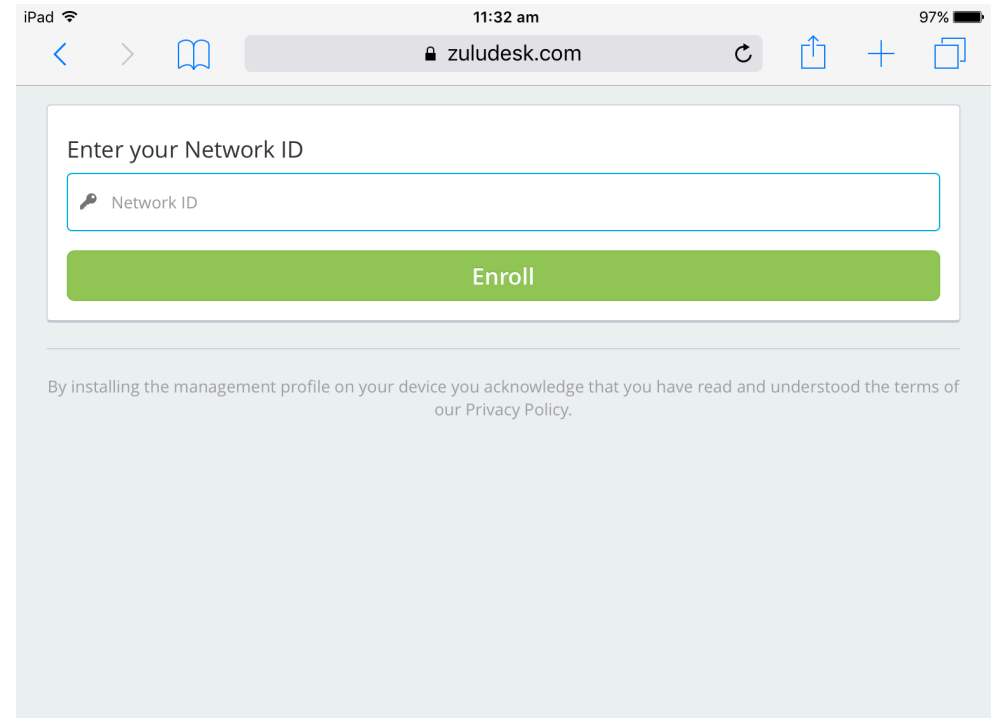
iPad
11:32 am
97%
zuludesk.com

Enter your Network ID

Network ID

Enroll

By installing the management profile on your device you acknowledge that you have read and understood the terms of our Privacy Policy.